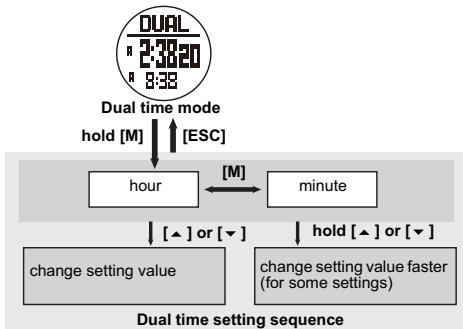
DUAL
A 2:38 20
A 8:38

Dual time mode

hold [M]

[ESC]

[M]

hour

minute

[▲] or [▼]

hold [▲] or [▼]

change setting value

change setting value faster (for some settings)

Dual time setting sequence